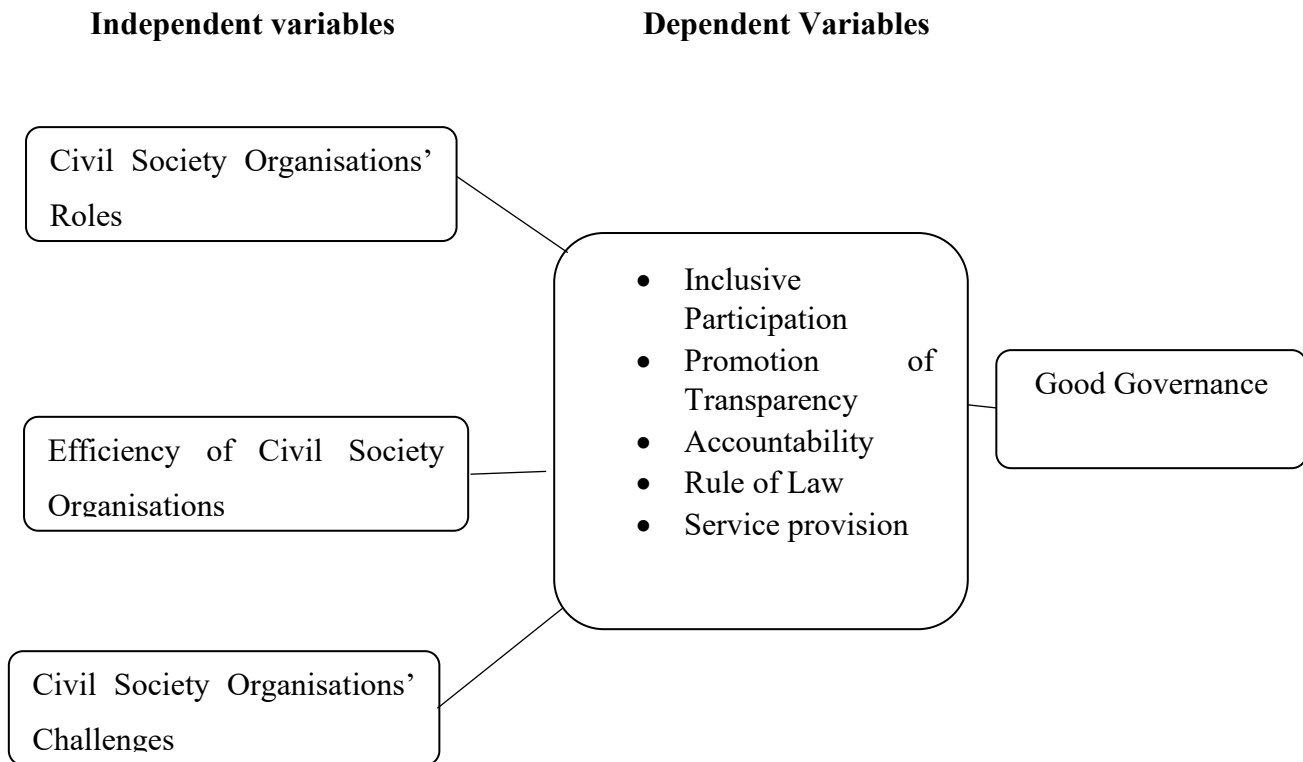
**Independent variables**

**Dependent Variables**

Civil Society Organisations' Roles

Efficiency of Civil Society Organisations

Civil Society Organisations' Challenges

- Inclusive Participation
- Promotion of Transparency
- Accountability
- Rule of Law
- Service provision

Good Governance